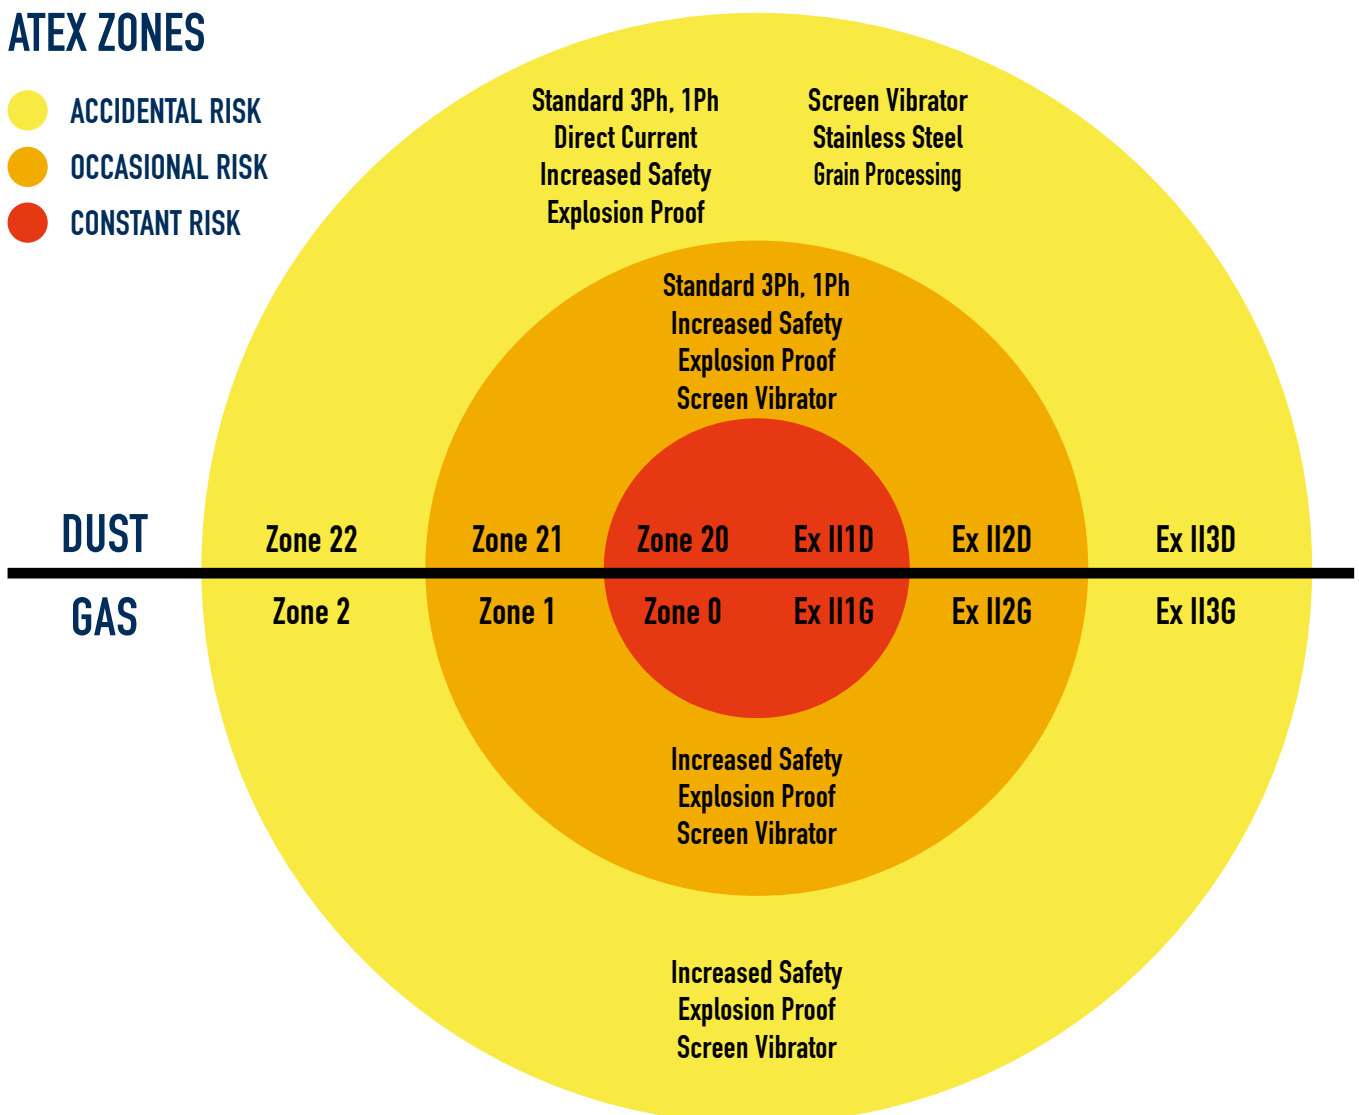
ATEX ZONES

ACCIDENTAL RISK

OCCASIONAL RISK

CONSTANT RISK

Standard 3Ph, 1Ph
Direct Current
Increased Safety
Explosion Proof

Screen Vibrator
Stainless Steel
Grain Processing

Standard 3Ph, 1Ph
Increased Safety
Explosion Proof
Screen Vibrator

DUST Zone 22 Zone 21 Zone 20 Ex II1D Ex II2D Ex II3D

GAS Zone 2 Zone 1 Zone 0 Ex II1G Ex II2G Ex II3G

Increased Safety
Explosion Proof
Screen Vibrator

Increased Safety
Explosion Proof
Screen Vibrator